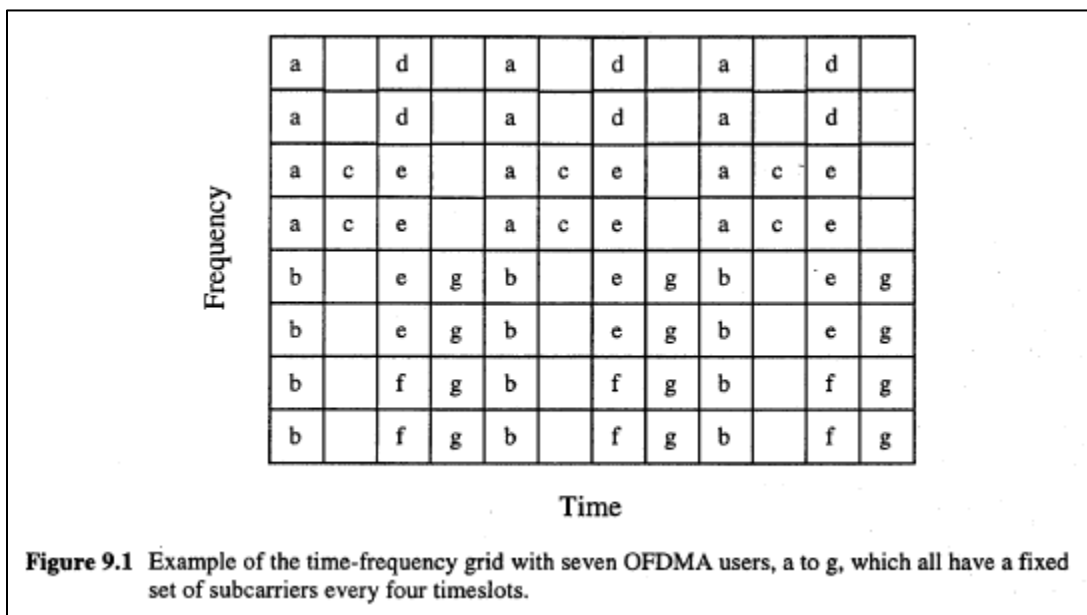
Frequency

| a | | d | | a | | d | | a | | d | |
|---|---|---|---|---|---|---|---|---|---|---|---|
| a | | d | | a | | d | | a | | d | |
| a | c | e | | a | c | e | | a | c | e | |
| a | c | e | | a | c | e | | a | c | e | |
| b | | e | g | b | | e | g | b | | e | g |
| b | | e | g | b | | e | g | b | | e | g |
| b | | f | g | b | | f | g | b | | f | g |
| b | | f | g | b | | f | g | b | | f | g |

Time

**Figure 9.1** Example of the time-frequency grid with seven OFDMA users, a to g, which all have a fixed set of subcarriers every four timeslots.